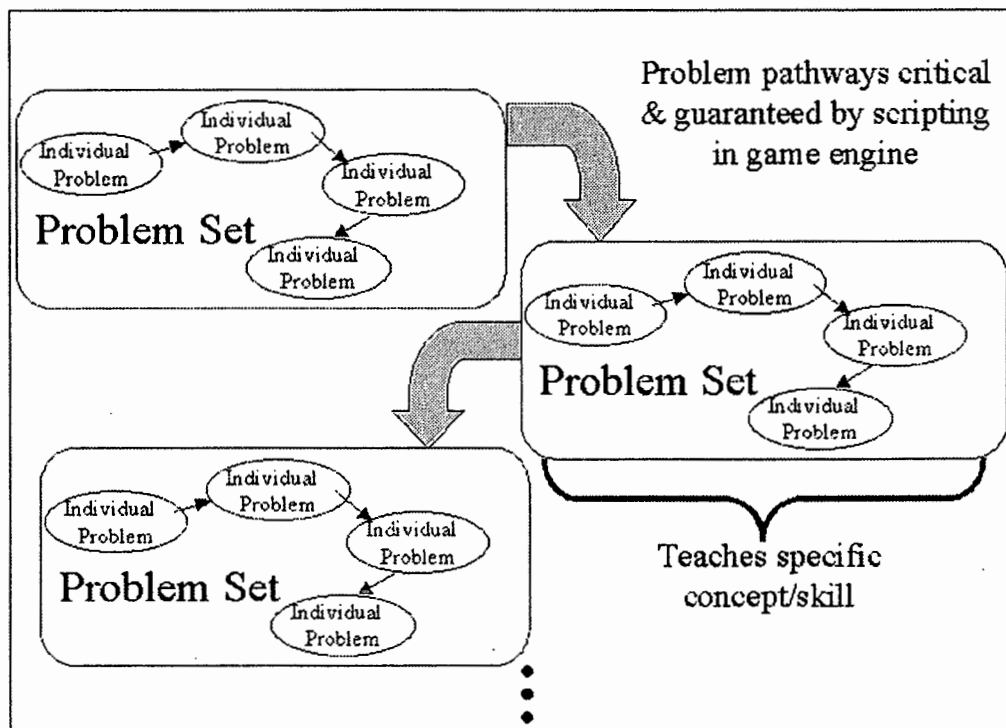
Problem pathways critical & guaranteed by scripting in game engine

Individual Problem
Individual Problem
Individual Problem
Individual Problem
Problem Set

Individual Problem
Individual Problem
Individual Problem
Individual Problem
Problem Set

Individual Problem
Individual Problem
Individual Problem
Individual Problem
Problem Set

Teaches specific concept/skill